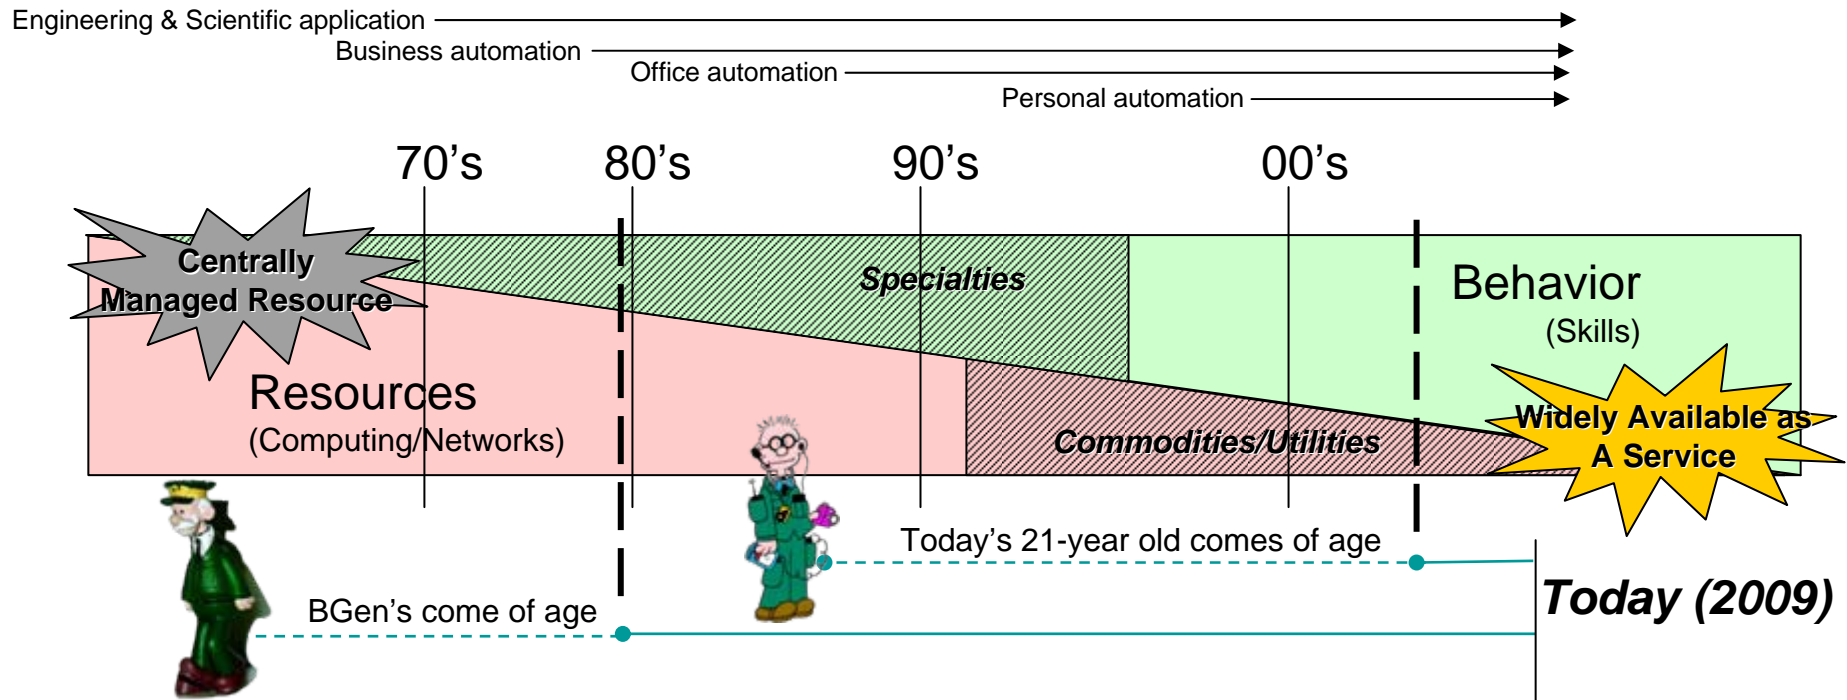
Engineering & Scientific application
Business automation
Office automation
Personal automation

70’s
80’s
90’s
00’s

Centrally Managed Resource

Specialties

Behavior
(Skills)

Resources
(Computing/Networks)

Commodities/Utilities

Widely Available as A Service

Today’s 21-year old comes of age

BGen’s come of age

Today (2009)